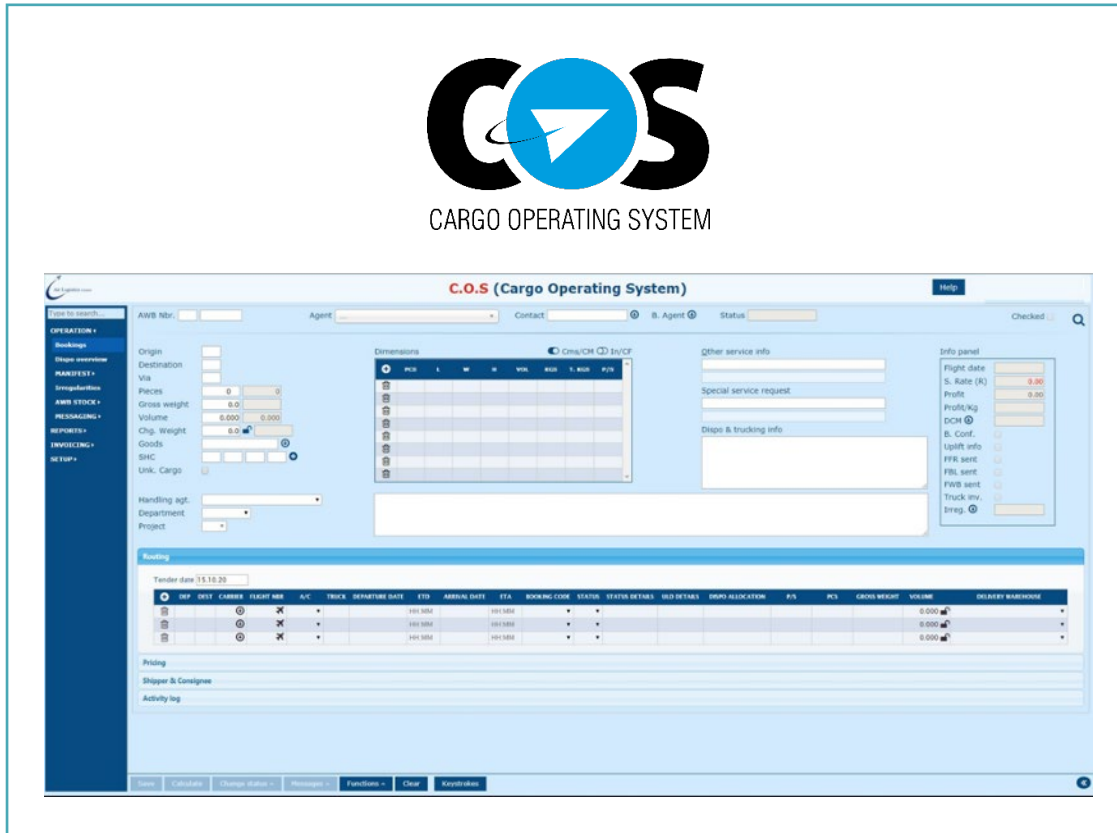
COS
CARGO OPERATING SYSTEM

C.O.S (Cargo Operating System)

Help

Type to search...
OPERATION
Bookings
Dispo overview
MANIFEST
Irregularities
AWB STOCK
MESSAGING
REPORTS
INVOICING
SETUP

AWB Nbr. Agent Contact B. Agent Status Checked

Origin
Destination
Via
Pieces 0 0
Gross weight 0.0
Volume 0.000 0.000
Chg. Weight 0.0
Goods
SHC
Unk. Cargo

Dimensions Cms/CM In/CF

| PCS | L | W | H | VOL | KGS | T. KGS | P/S |
|---|---|---|---|---|---|---|---|

Other service info

Special service request

Dispo & trucking info

Info panel
Flight date
S. Rate (€) 0.00
Profit 0.00
Profit/Kg
DCM
B. Conf.
Uplift info
FFR sent
FBL sent
FWB sent
Truck inv.
Irreg.

Handling agt.
Department
Project

Routing

Tender date 15.10.20

| DEP | DEST | CARRIER | FLIGHT NBR | A/C | TRUCK | DEPARTURE DATE | ETD | ARRIVAL DATE | ETA | BOOKING CODE | STATUS | STATUS DETAILS | ULD DETAILS | DISPO ALLOCATION | P/S | PCS | GROSS WEIGHT | VOLUME | DELIVERY WAREHOUSE |
|---|---|---|---|---|---|---|---|---|---|---|---|---|---|---|---|---|---|---|---|
| | | | | | | | HH:MM | | HH:MM | | | | | | | | | 0.000 | |
| | | | | | | | HH:MM | | HH:MM | | | | | | | | | 0.000 | |
| | | | | | | | HH:MM | | HH:MM | | | | | | | | | 0.000 | |

Pricing
Shipper & Consignee
Activity log

Save Calculate Change status Messages Functions Clear Keystrokes